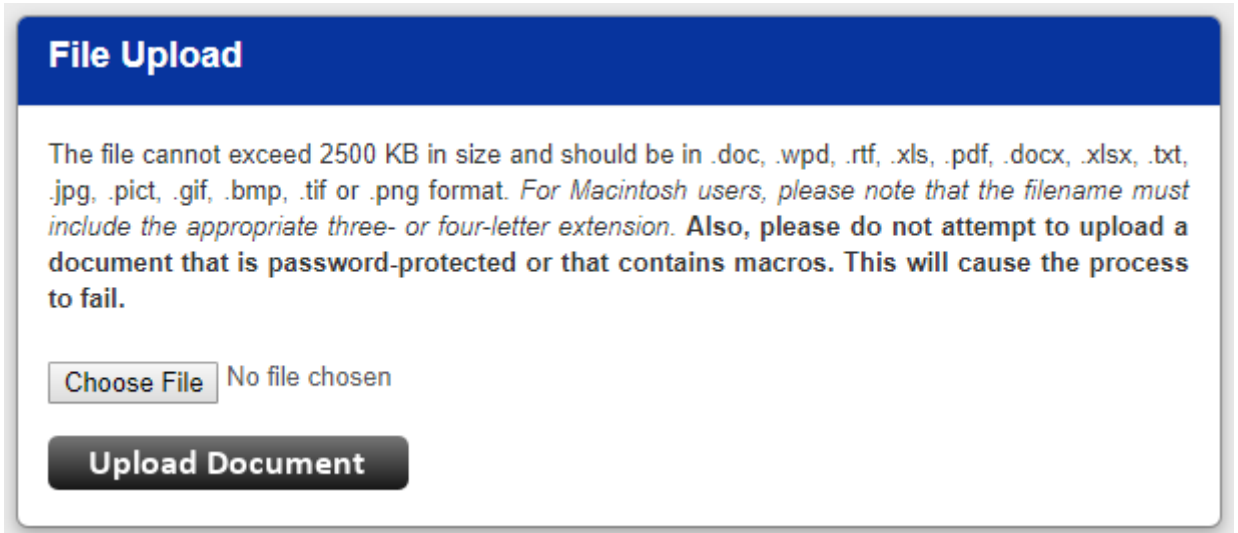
File Upload

The file cannot exceed 2500 KB in size and should be in .doc, .wpd, .rtf, .xls, .pdf, .docx, .xlsx, .txt, .jpg, .pict, .gif, .bmp, .tif or .png format. For Macintosh users, please note that the filename must include the appropriate three- or four-letter extension. Also, please do not attempt to upload a document that is password-protected or that contains macros. This will cause the process to fail.

Choose File No file chosen

Upload Document